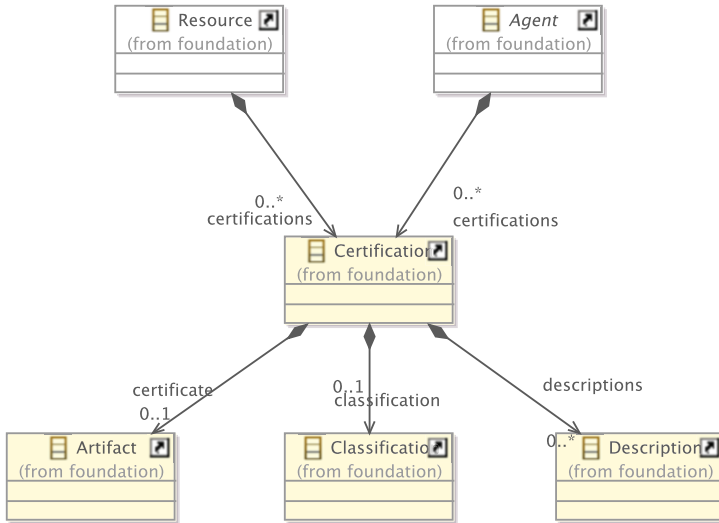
Resource
(from foundation)

Agent
(from foundation)

0..*
certifications

0..*
certifications

Certificatio
(from foundation)

certificate
0..1

0..1
classification

descriptions

0..*

Artifact
(from foundation)

Classificatio
(from foundation)

Description
(from foundation)